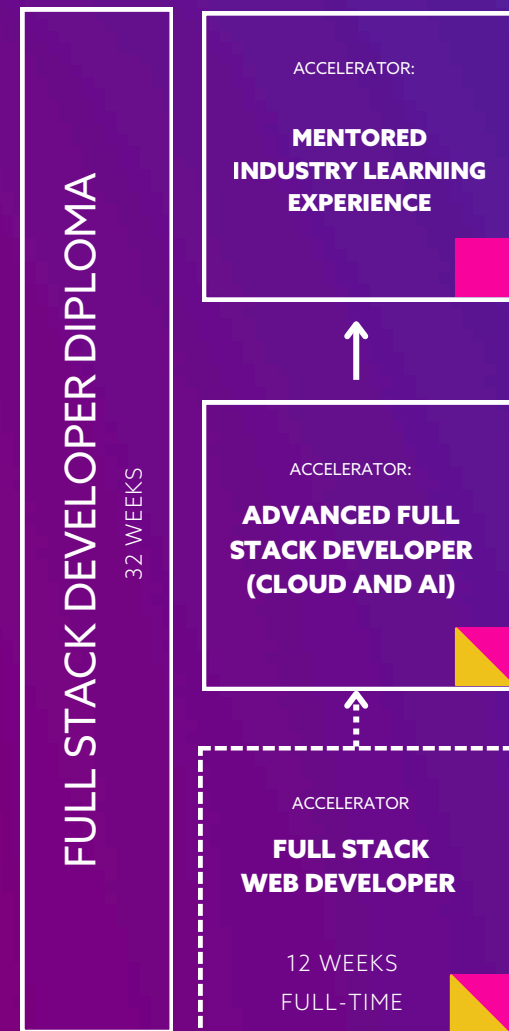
FULL STACK DEVELOPER DIPLOMA

32 WEEKS

ACCELERATOR:

MENTORED INDUSTRY LEARNING EXPERIENCE

ACCELERATOR:

ADVANCED FULL STACK DEVELOPER (CLOUD AND AI)

ACCELERATOR

FULL STACK WEB DEVELOPER

12 WEEKS
FULL-TIME